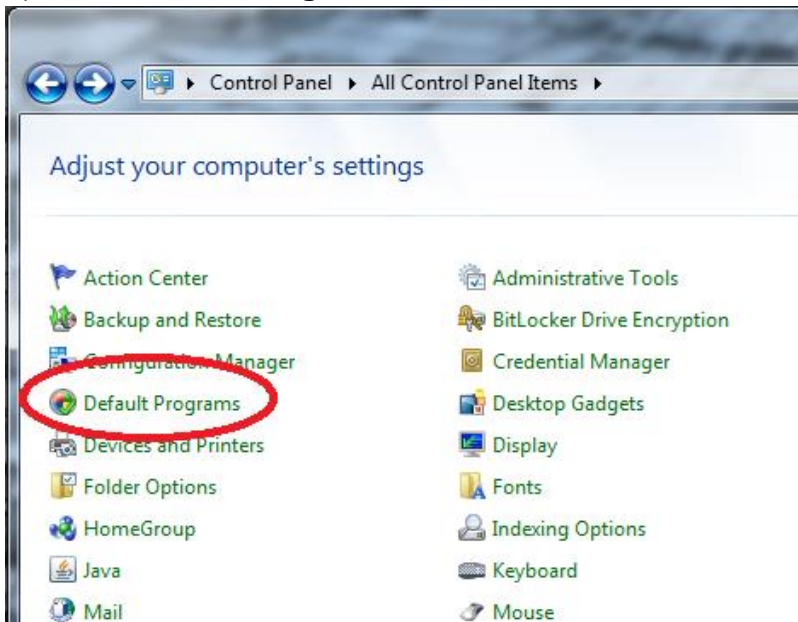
Control Panel ▸ All Control Panel Items ▸

Adjust your computer's settings

Action Center
Backup and Restore
Configuration Manager
Default Programs
Devices and Printers
Folder Options
HomeGroup
Java
Mail

Administrative Tools
BitLocker Drive Encryption
Credential Manager
Desktop Gadgets
Display
Fonts
Indexing Options
Keyboard
Mouse